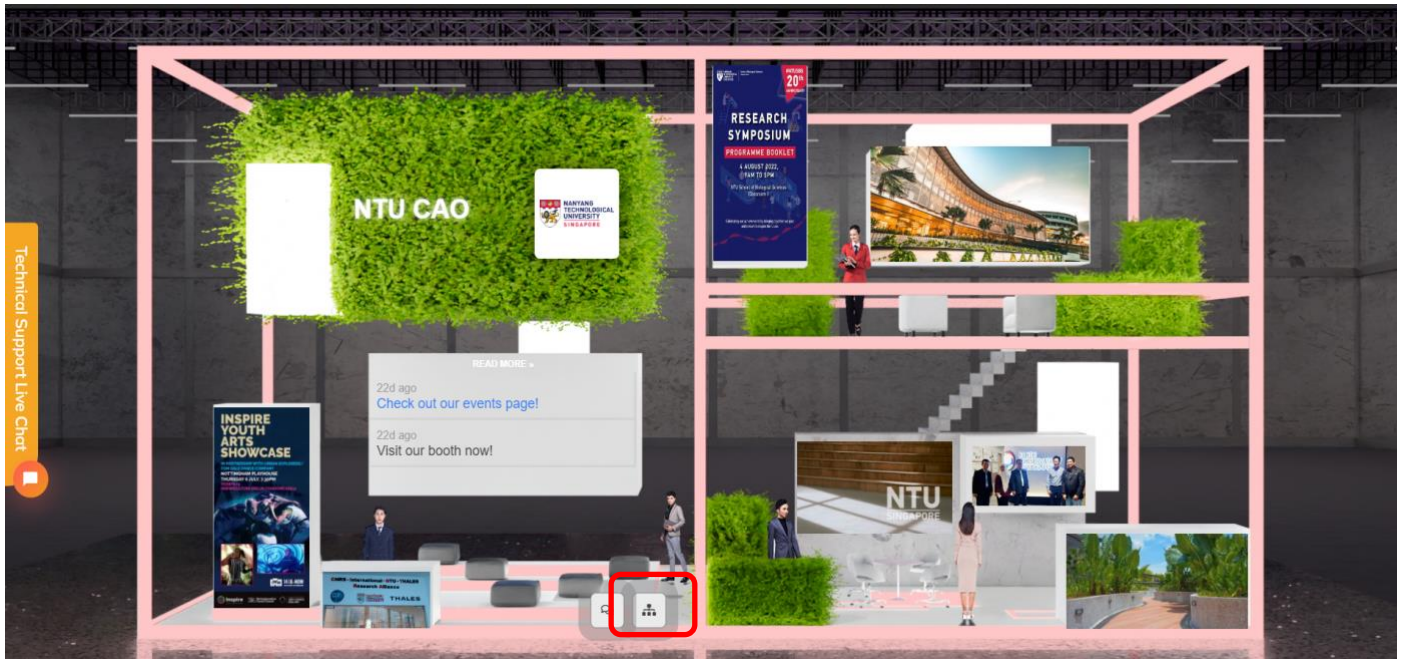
Technical Support Live Chat

NTU CAO

NANYANG TECHNOLOGICAL UNIVERSITY SINGAPORE

20th

RESEARCH SYMPOSIUM

PROGRAMME BOOKLET

4 AUGUST 2022, 9AM TO 5PM

READ MORE »

22d ago
Check out our events page!

22d ago
Visit our booth now!

INSPIRE YOUTH ARTS SHOWCASE

THALES

NTU SINGAPORE